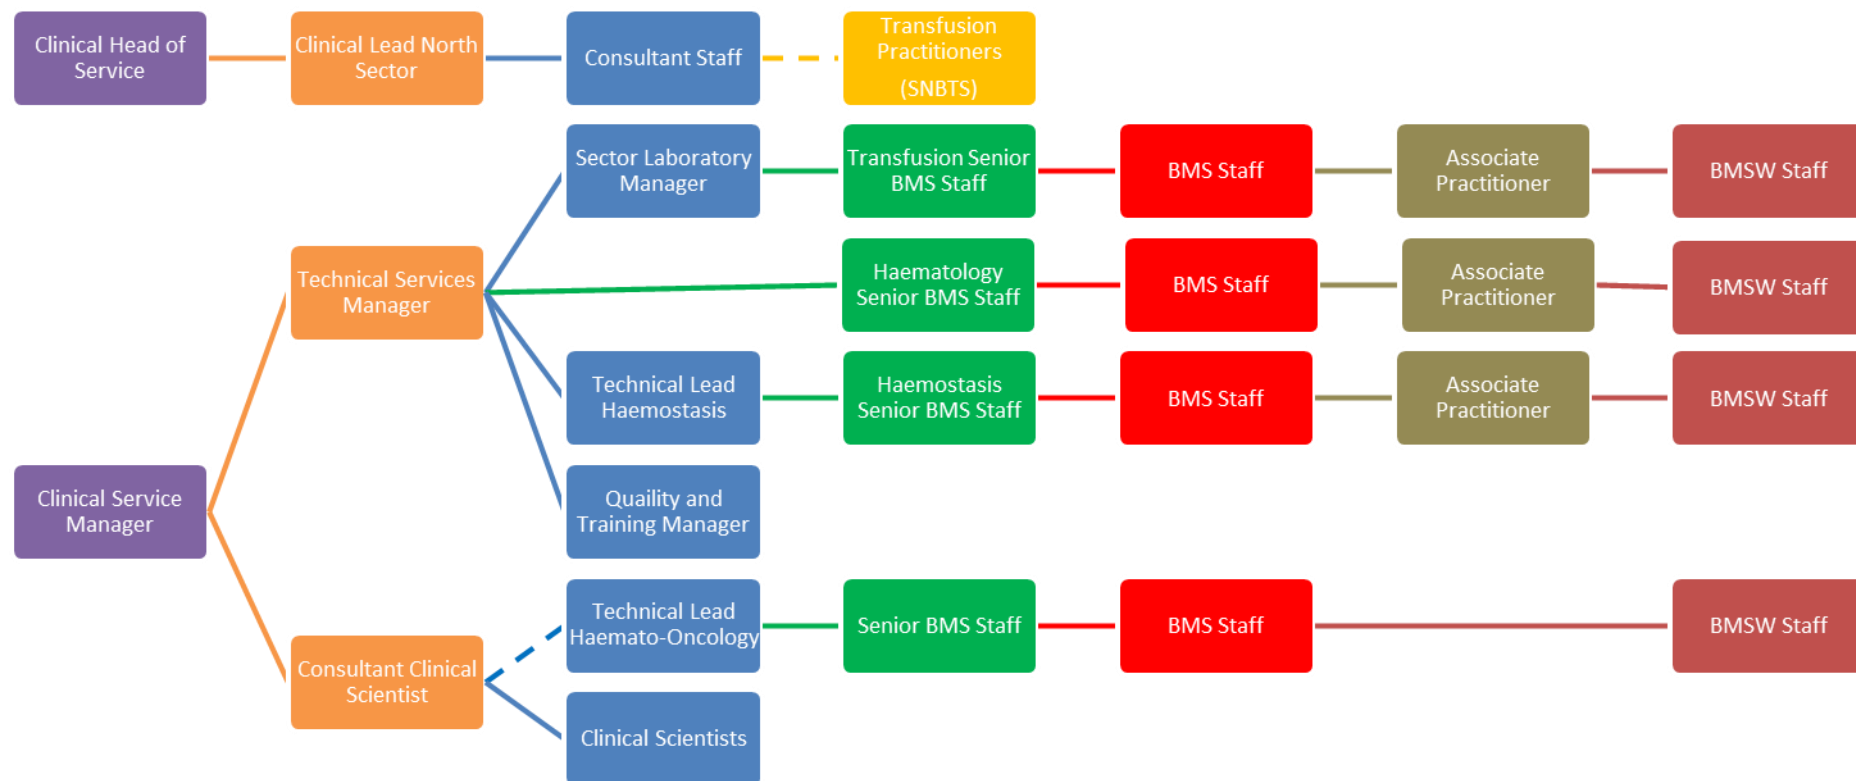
Clinical Head of Service

Clinical Lead North Sector

Consultant Staff

Transfusion Practitioners (SNBTS)

Sector Laboratory Manager

Transfusion Senior BMS Staff

BMS Staff

Associate Practitioner

BMSW Staff

Technical Services Manager

Haematology Senior BMS Staff

BMS Staff

Associate Practitioner

BMSW Staff

Technical Lead Haemostasis

Haemostasis Senior BMS Staff

BMS Staff

Associate Practitioner

BMSW Staff

Clinical Service Manager

Quaility and Training Manager

Technical Lead Haemato-Oncology

Senior BMS Staff

BMS Staff

BMSW Staff

Consultant Clinical Scientist

Clinical Scientists